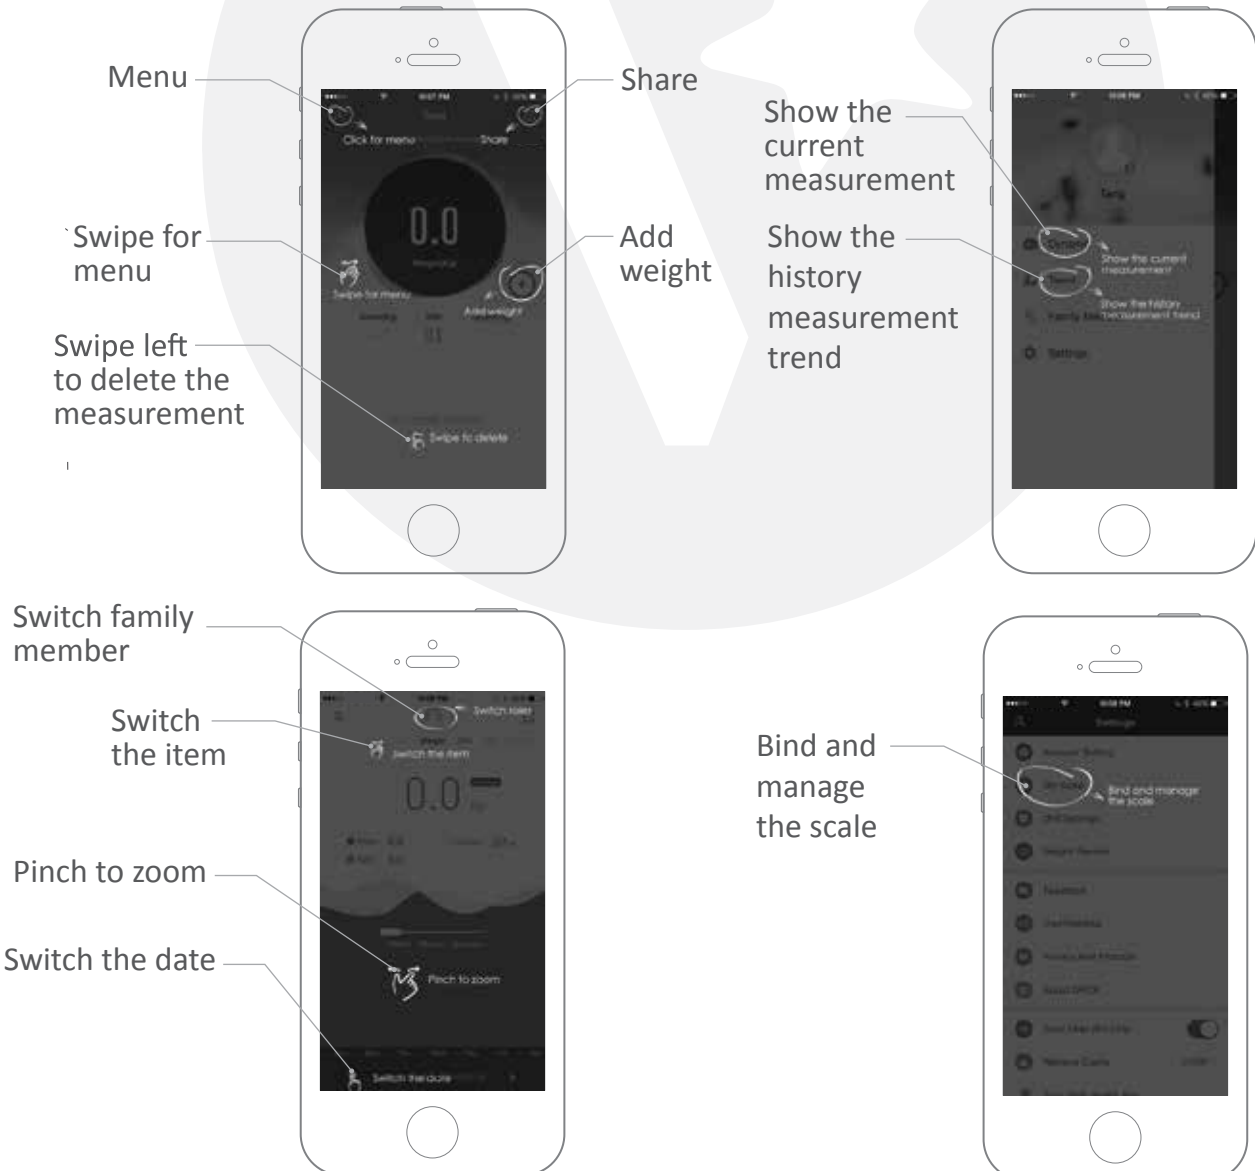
Menu

Share

Click for menu

Share

0.0

`Swipe for menu

Add weight

Swipe for menu

Add weight

Swipe left to delete the measurement

Swipe to delete

Show the current measurement

Show the history measurement trend

Current

Show the current measurement

Trend

Show the history measurement trend

Family list

Settings

Switch family member

Switch the item

Switch user

Switch the item

0.0

Pinch to zoom

Pinch to zoom

Switch the date

Switch the date

Settings

Bind and manage the scale

Bind and manage the scale